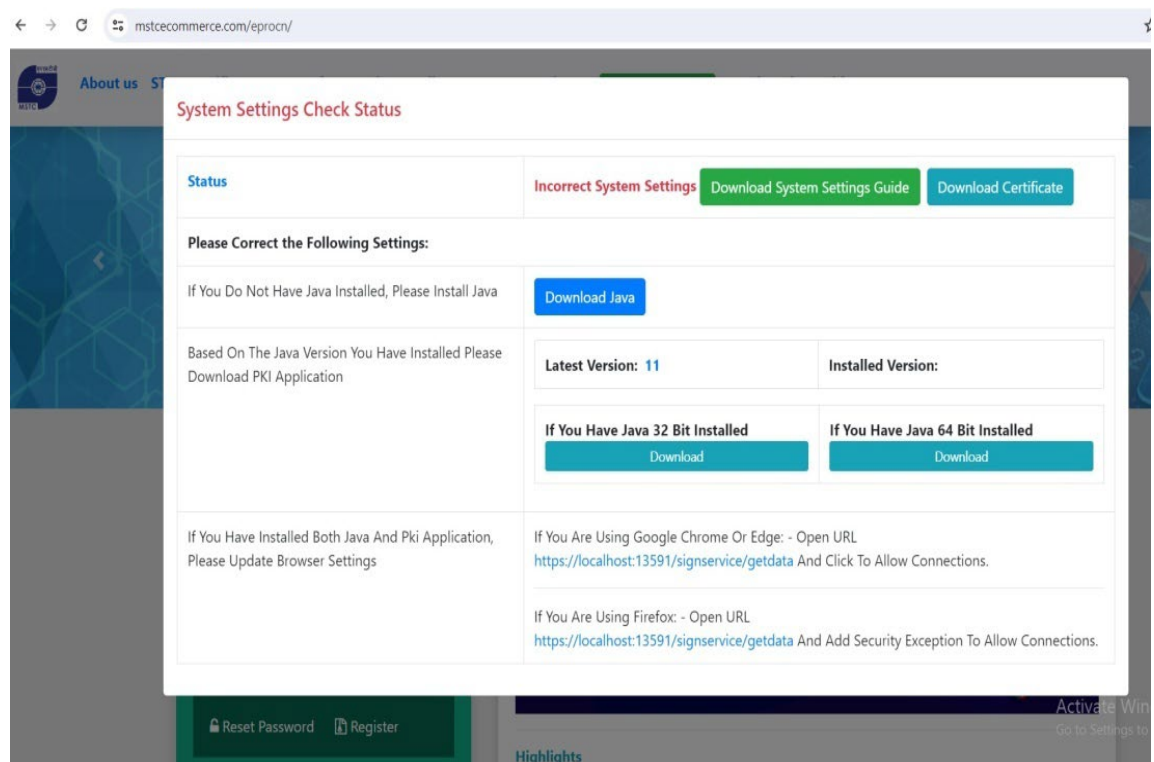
mstcecommerce.com/eprocn/

About us ST

System Settings Check Status

| Status | Incorrect System Settings Download System Settings Guide Download Certificate |
|---|---|
| Please Correct the Following Settings: | |
| If You Do Not Have Java Installed, Please Install Java | Download Java |
| Based On The Java Version You Have Installed Please Download PKI Application | Latest Version: 11 / Installed Version: / If You Have Java 32 Bit Installed Download / If You Have Java 64 Bit Installed Download |
| If You Have Installed Both Java And Pki Application, Please Update Browser Settings | If You Are Using Google Chrome Or Edge: - Open URL https://localhost:13591/signservice/getdata And Click To Allow Connections. If You Are Using Firefox: - Open URL https://localhost:13591/signservice/getdata And Add Security Exception To Allow Connections. |

Reset Password Register

Highlights

Activate Win
Go to Settings to